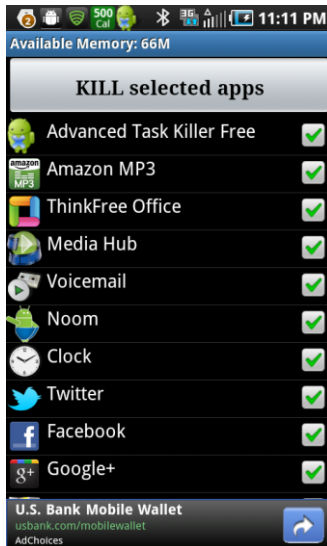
6 500 Cal 3G 11:11 PM
Available Memory: 66M
KILL selected apps
Advanced Task Killer Free
amazon MP3
Amazon MP3
ThinkFree Office
Media Hub
Voicemail
Noom
Clock
Twitter
f
Facebook
g+
Google+
U.S. Bank Mobile Wallet
usbank.com/mobilewallet
AdChoices